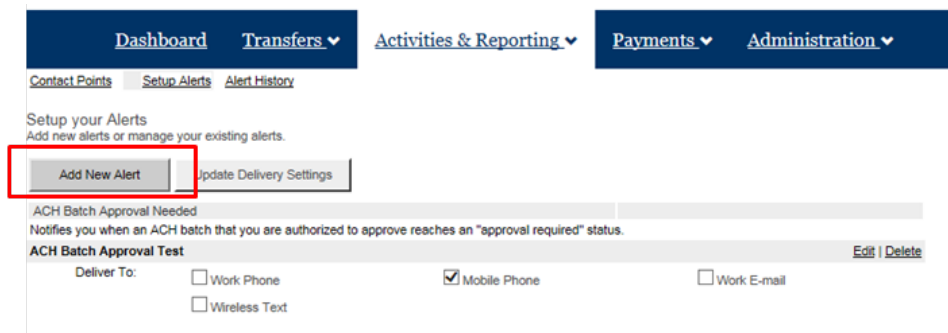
Dashboard Transfers Activities & Reporting Payments Administration

Contact Points Setup Alerts Alert History

Setup your Alerts
Add new alerts or manage your existing alerts.

Add New Alert Update Delivery Settings

ACH Batch Approval Needed
Notifies you when an ACH batch that you are authorized to approve reaches an "approval required" status.

ACH Batch Approval Test Edit | Delete

Deliver To: Work Phone Mobile Phone Work E-mail
Wireless Text